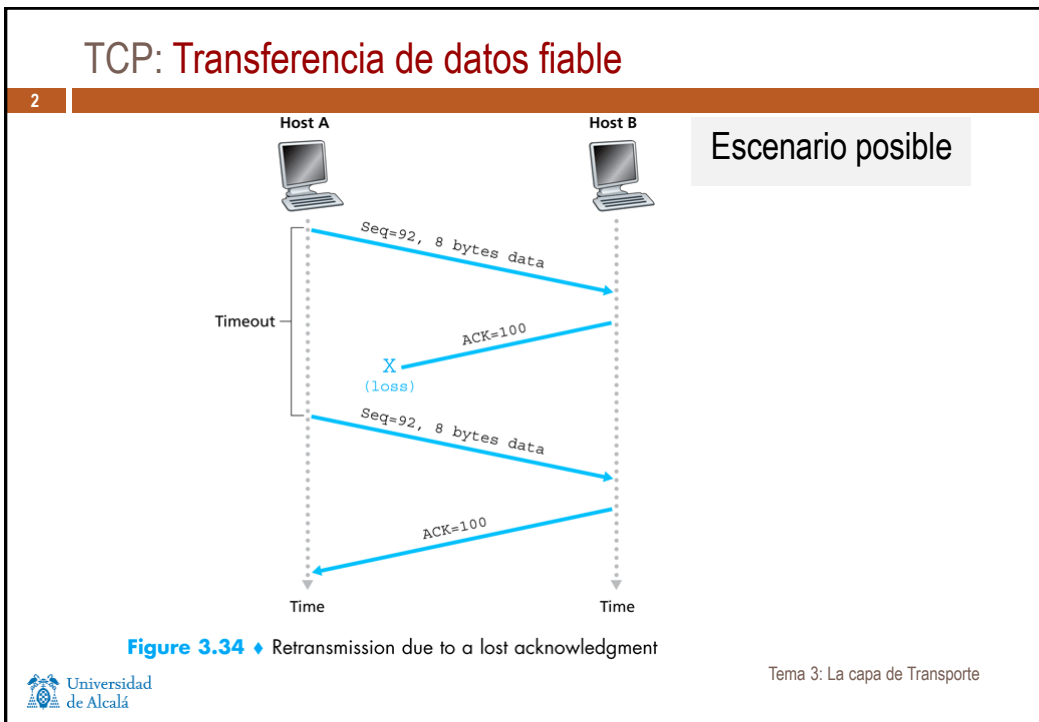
TCP: Transferencia de datos fiable

2

Host A

Host B

Escenario posible

Seq=92, 8 bytes data

Timeout

ACK=100

X
(loss)

Seq=92, 8 bytes data

ACK=100

Time

Time

Figure 3.34 ♦ Retransmission due to a lost acknowledgment

Universidad de Alcalá

Tema 3: La capa de Transporte